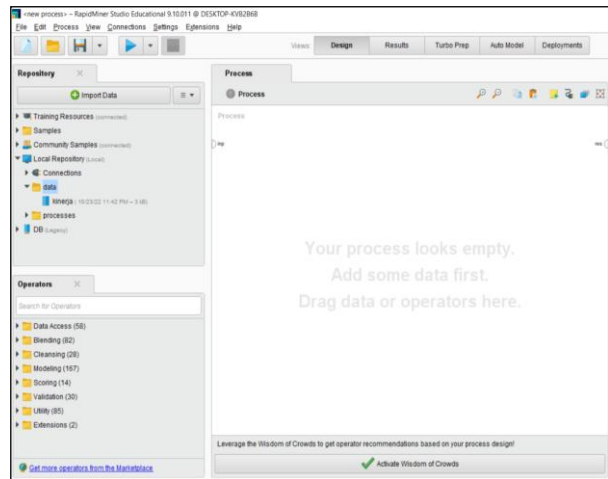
<new process> – RapidMiner Studio Educational 9.10.011 @ DESKTOP-KV82B68
File Edit Process View Connections Settings Extensions Help

Views: Design Results Turbo Prep Auto Model Deployments

Repository

Import Data

Training Resources (connected)
Samples
Community Samples (connected)
Local Repository (Local)
Connections
data
kinerja (10/23/22 11:42 PM – 3 kB)
processes
DB (Legacy)

Operators

Search for Operators

Data Access (58)
Blending (82)
Cleansing (28)
Modeling (167)
Scoring (14)
Validation (30)
Utility (85)
Extensions (2)

Get more operators from the Marketplace

Process

Process

Process

inp

res

Your process looks empty.
Add some data first.
Drag data or operators here.

Leverage the Wisdom of Crowds to get operator recommendations based on your process design!

Activate Wisdom of Crowds